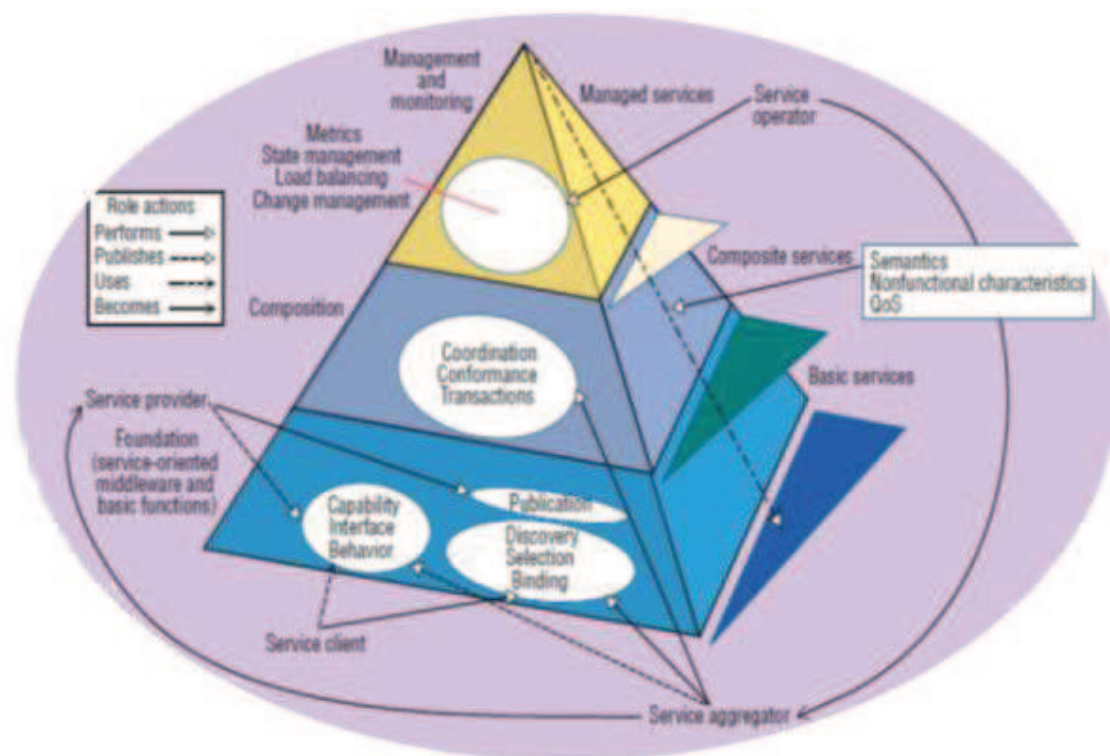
Management and monitoring

Managed services

Service operator

Metrics
State management
Load balancing
Change management

Role actions
Performs
Publishes
Uses
Becomes

Composite services

Semantics
Nonfunctional characteristics
QoS

Composition

Coordination
Conformance
Transactions

Basic services

Service provider

Foundation (service-oriented middleware and basic functions)

Capability
Interface
Behavior

Publication

Discovery
Selection
Binding

Service client

Service aggregator